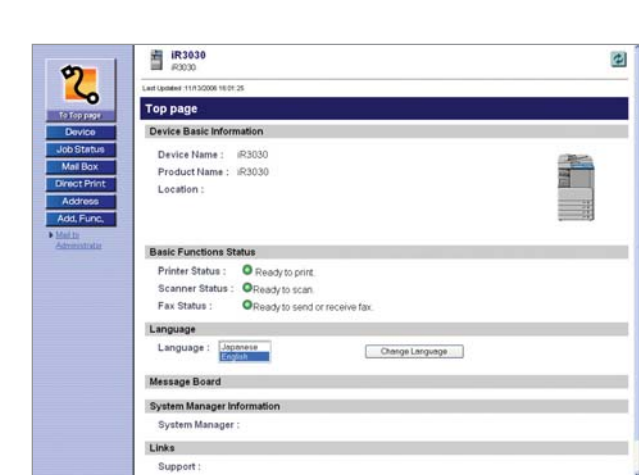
iR3030
iR3030

Last Updated :11/13/2006 16:01:25

To Top page
Device
Job Status
Mail Box
Direct Print
Address
Add. Func.
Mail to Administrator

Top page

Device Basic Information

Device Name : iR3030
Product Name : iR3030
Location :

Basic Functions Status

Printer Status : Ready to print.
Scanner Status : Ready to scan.
Fax Status : Ready to send or receive fax.

Language

Language : Japanese
English

Change Language

Message Board

System Manager Information

System Manager :

Links

Support :